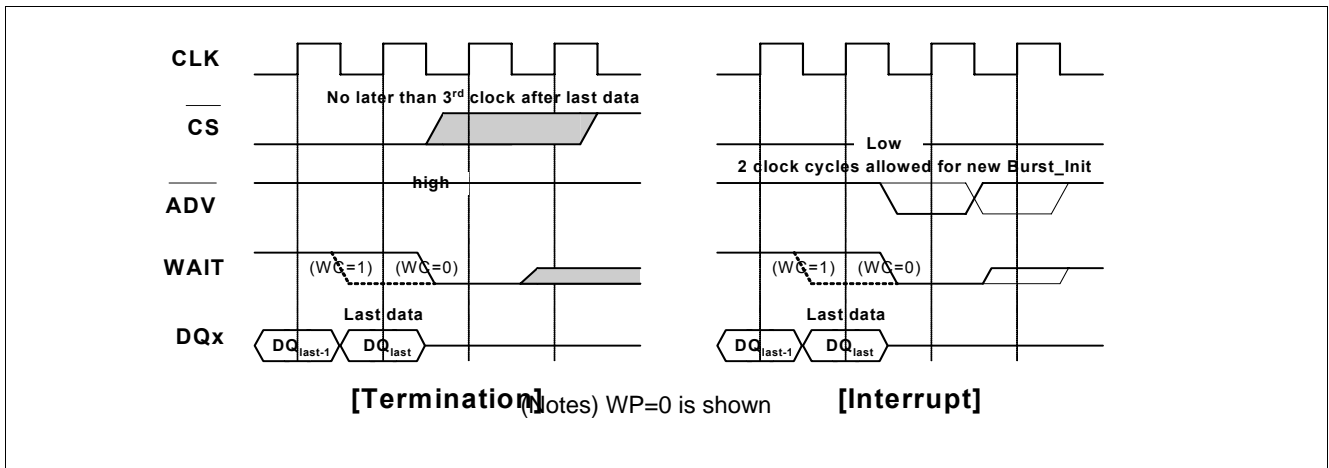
CLK

$\overline{CS}$

$\overline{ADV}$

WAIT

DQx

No later than 3rd clock after last data

high

(WC=1) (WC=0)

Last data

$DQ_{last-1}$ $DQ_{last}$

Low

2 clock cycles allowed for new Burst_Init

(WC=1) (WC=0)

Last data

$DQ_{last-1}$ $DQ_{last}$

[Termination] (Notes) WP=0 is shown [Interrupt]